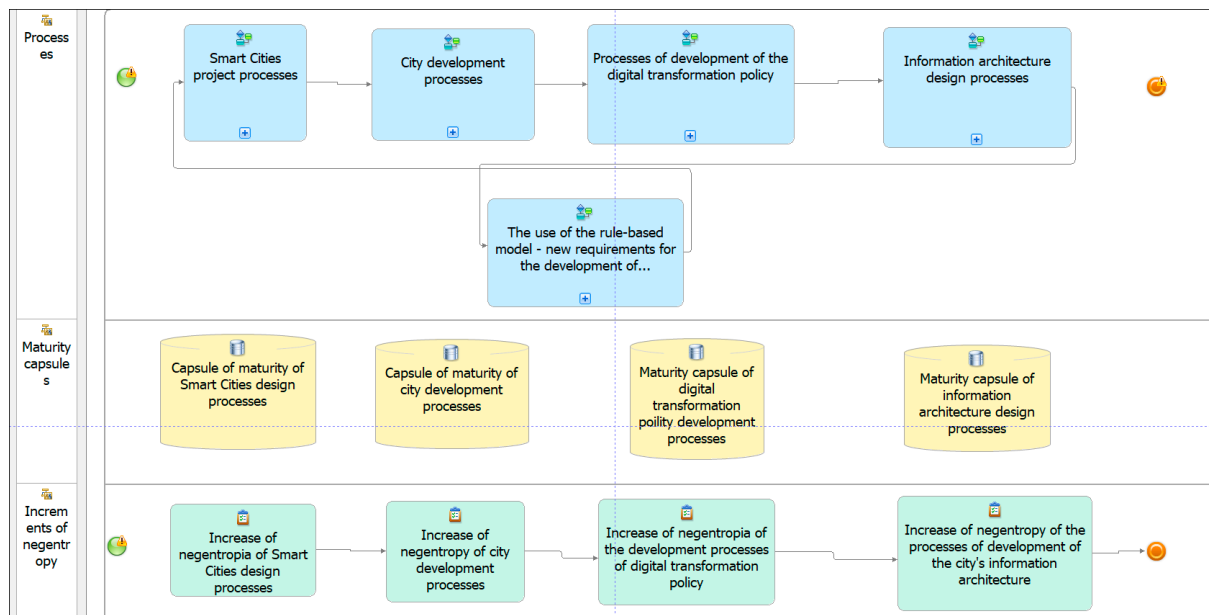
Processes

Smart Cities project processes

City development processes

Processes of development of the digital transformation policy

Information architecture design processes

The use of the rule-based model - new requirements for the development of...

Maturity capsules

Capsule of maturity of Smart Cities design processes

Capsule of maturity of city development processes

Maturity capsule of digital transformation poility development processes

Maturity capsule of information architecture design processes

Increments of negentropy

Increase of negentropia of Smart Cities design processes

Increase of negentropy of city development processes

Increase of negentropia of the development processes of digital transformation policy

Increase of negentropy of the processes of development of the city's information architecture